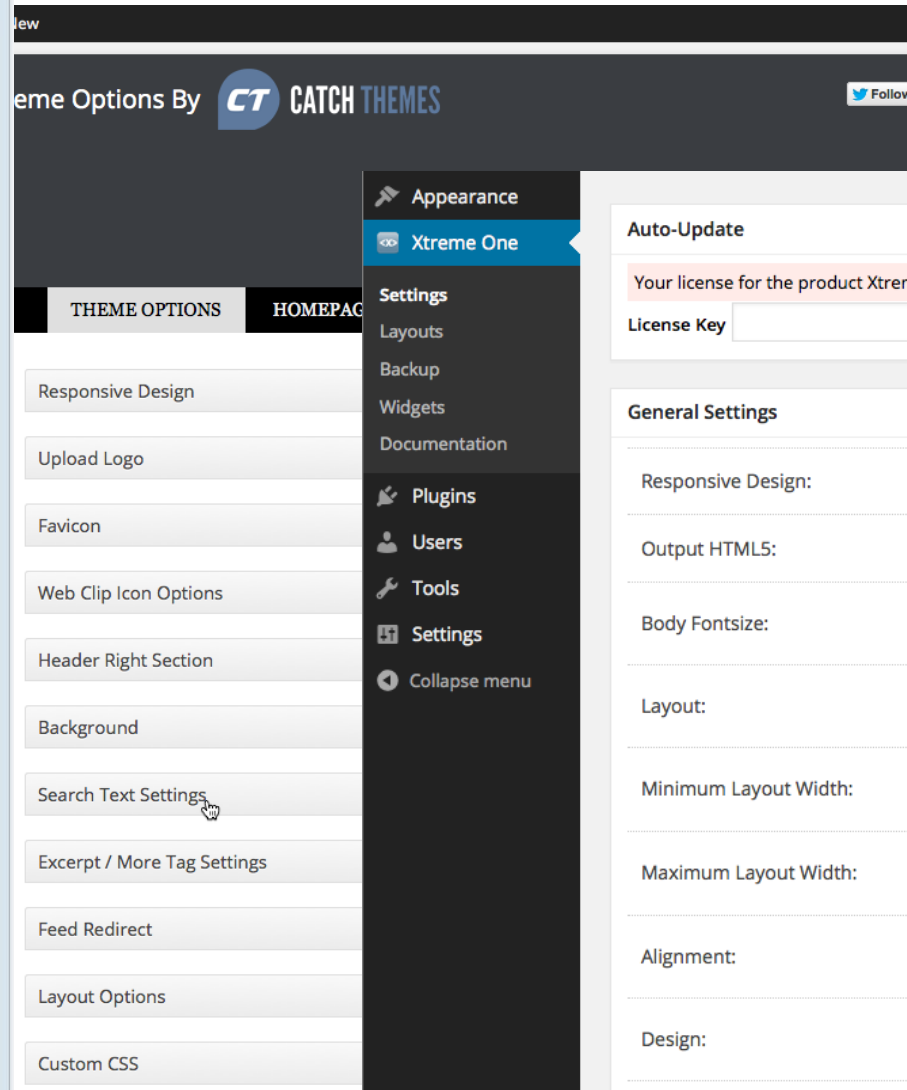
lew

eme Options By CT CATCH THEMES

Follov

THEME OPTIONS
HOMEPAG

Responsive Design
Upload Logo
Favicon
Web Clip Icon Options
Header Right Section
Background
Search Text Settings
Excerpt / More Tag Settings
Feed Redirect
Layout Options
Custom CSS

Appearance
Xtreme One
Settings
Layouts
Backup
Widgets
Documentation
Plugins
Users
Tools
Settings
Collapse menu

Auto-Update
Your license for the product Xtrer
License Key

General Settings
Responsive Design:
Output HTML5:
Body Fontsize:
Layout:
Minimum Layout Width:
Maximum Layout Width:
Alignment:
Design: